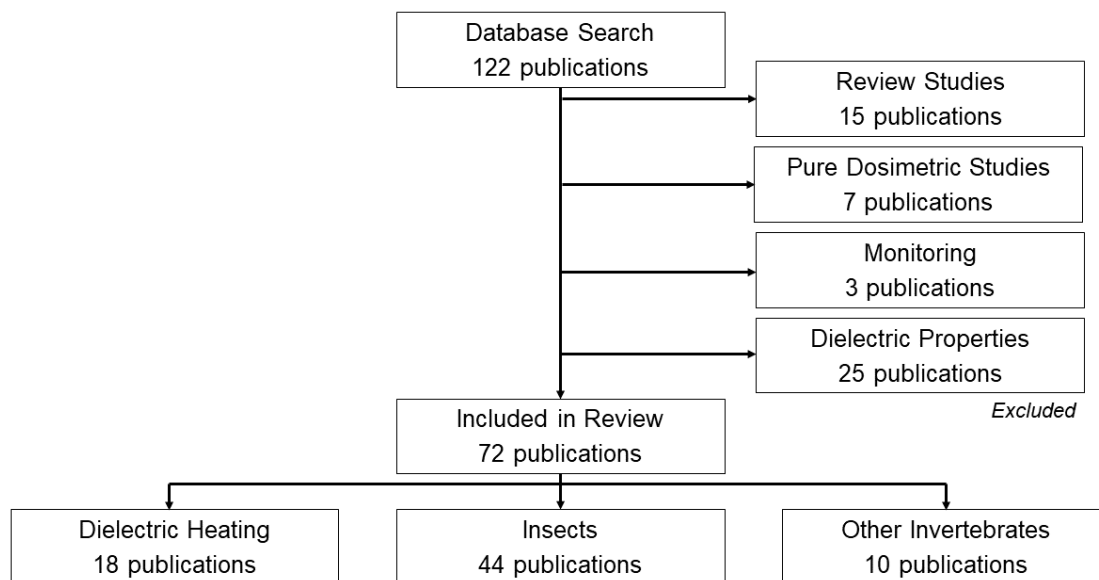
Database Search
122 publications

Review Studies
15 publications

Pure Dosimetric Studies
7 publications

Monitoring
3 publications

Dielectric Properties
25 publications

Excluded

Included in Review
72 publications

Dielectric Heating
18 publications

Insects
44 publications

Other Invertebrates
10 publications